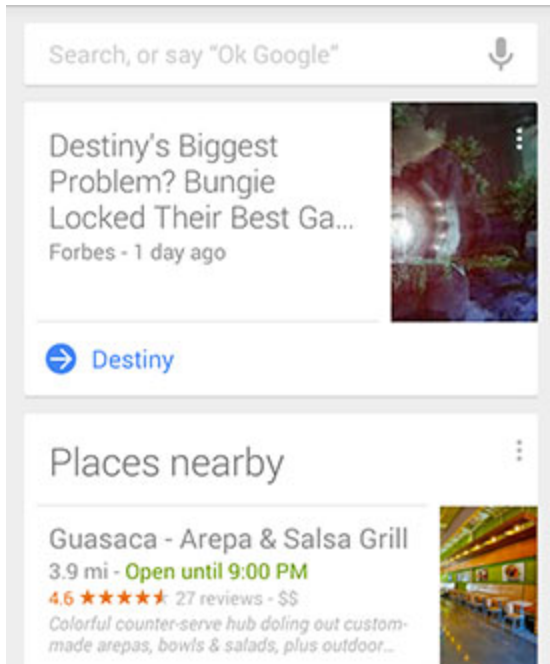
Search, or say "Ok Google"

Destiny's Biggest Problem? Bungie Locked Their Best Ga...
Forbes - 1 day ago

Destiny

Places nearby

Guasaca - Arepa & Salsa Grill
3.9 mi - Open until 9:00 PM
4.6 ★★★★★ 27 reviews - $$
Colorful counter-serve hub doling out custom-made arepas, bowls & salads, plus outdoor...